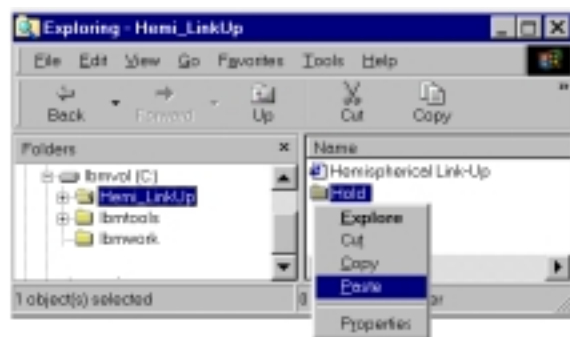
Exploring - Hemi_LinkUp

File Edit View Go Favorites Tools Help

Back Forward Up Cut Copy

Folders ×

Ibmvol (C:)
Hemi_LinkUp
Ibmtools
Ibmwork

Name
Hemispherical Link-Up
Hold

Explore
Cut
Copy
Paste
Properties

1 object(s) selected